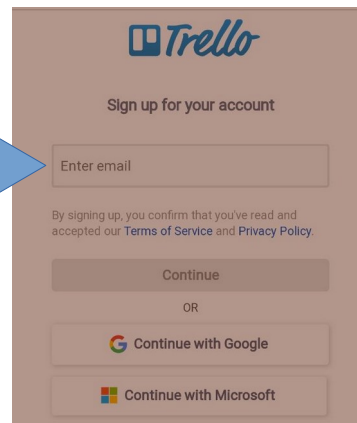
Trello

Sign up for your account

Enter email

By signing up, you confirm that you've read and accepted our Terms of Service and Privacy Policy.

Continue

OR

G Continue with Google

Continue with Microsoft